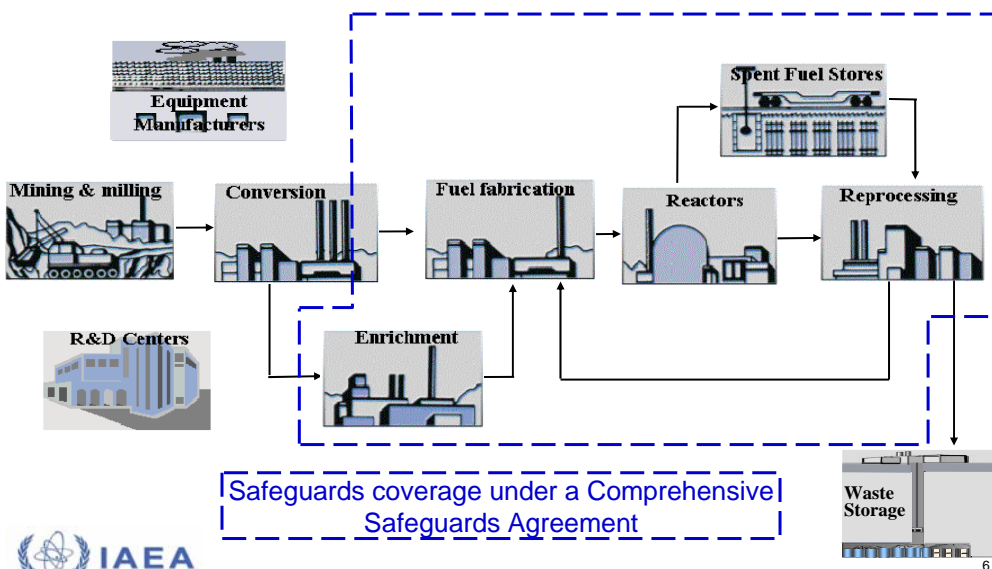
Equipment Manufacturers

Mining & milling

Conversion

Fuel fabrication

Spent Fuel Stores

Reactors

Reprocessing

R&D Centers

Enrichment

Safeguards coverage under a Comprehensive Safeguards Agreement

Waste Storage

IAEA

6